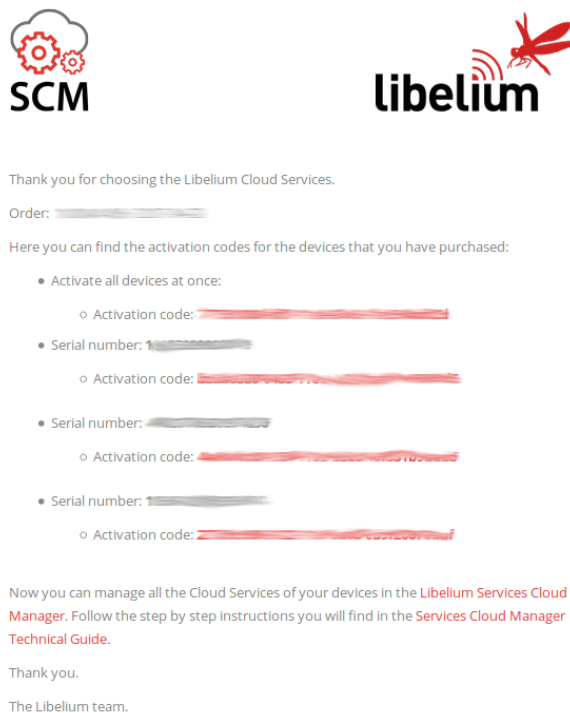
SCM

libelium

Thank you for choosing the Libelium Cloud Services.

Order: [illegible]

Here you can find the activation codes for the devices that you have purchased:

- Activate all devices at once:
  - Activation code: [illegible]
- Serial number: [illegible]
  - Activation code: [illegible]
- Serial number: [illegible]
  - Activation code: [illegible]
- Serial number: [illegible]
  - Activation code: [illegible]

Now you can manage all the Cloud Services of your devices in the Libelium Services Cloud Manager. Follow the step by step instructions you will find in the Services Cloud Manager Technical Guide.

Thank you.

The Libelium team.